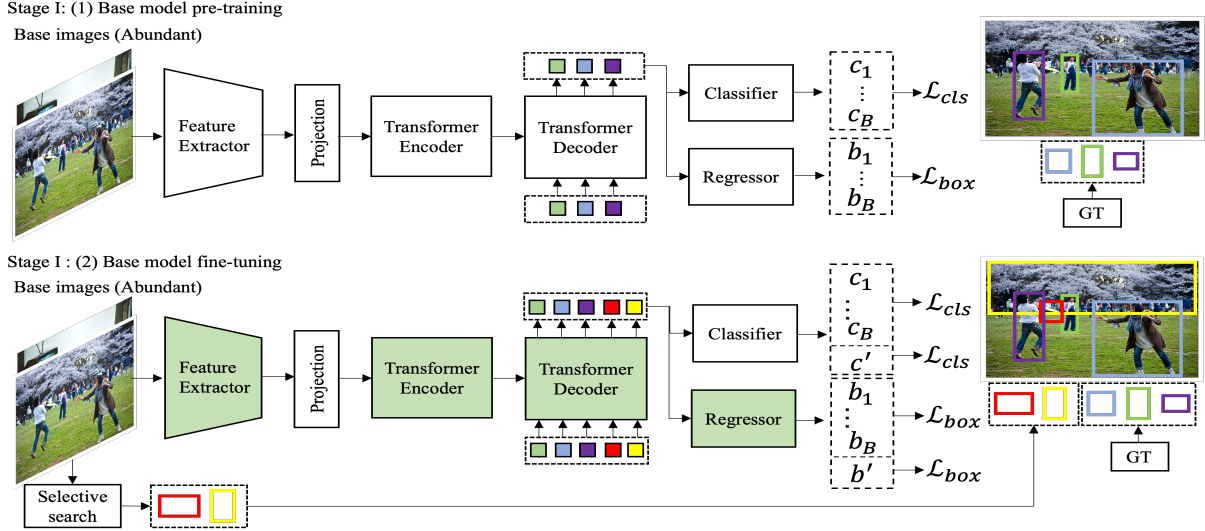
Stage I: (1) Base model pre-training

Base images (Abundant)

Feature Extractor

Projection

Transformer Encoder

Transformer Decoder

Classifier

Regressor

$c_1$ $\vdots$ $c_B$

$b_1$ $\vdots$ $b_B$

$\mathcal{L}_{cls}$

$\mathcal{L}_{box}$

GT

Stage I : (2) Base model fine-tuning

Base images (Abundant)

Feature Extractor

Projection

Transformer Encoder

Transformer Decoder

Classifier

Regressor

$c_1$ $\vdots$ $c_B$

$c'$

$b_1$ $\vdots$ $b_B$

$b'$

$\mathcal{L}_{cls}$

$\mathcal{L}_{cls}$

$\mathcal{L}_{box}$

$\mathcal{L}_{box}$

GT

Selective search